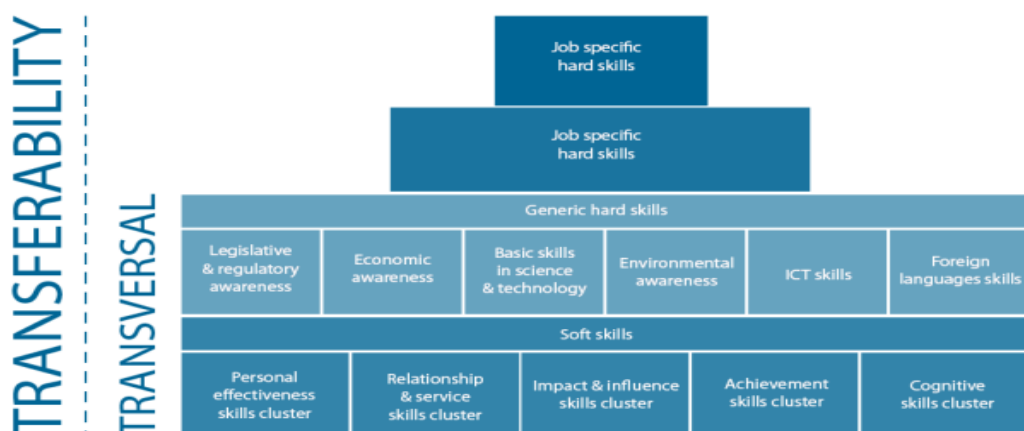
TRANSFERABILITY

TRANSVERSAL

Job specific hard skills

Job specific hard skills

Generic hard skills

| Legislative & regulatory awareness | Economic awareness | Basic skills in science & technology | Environmental awareness | ICT skills | Foreign languages skills |
|---|---|---|---|---|---|

Soft skills

| Personal effectiveness skills cluster | Relationship & service skills cluster | Impact & influence skills cluster | Achievement skills cluster | Cognitive skills cluster |
|---|---|---|---|---|